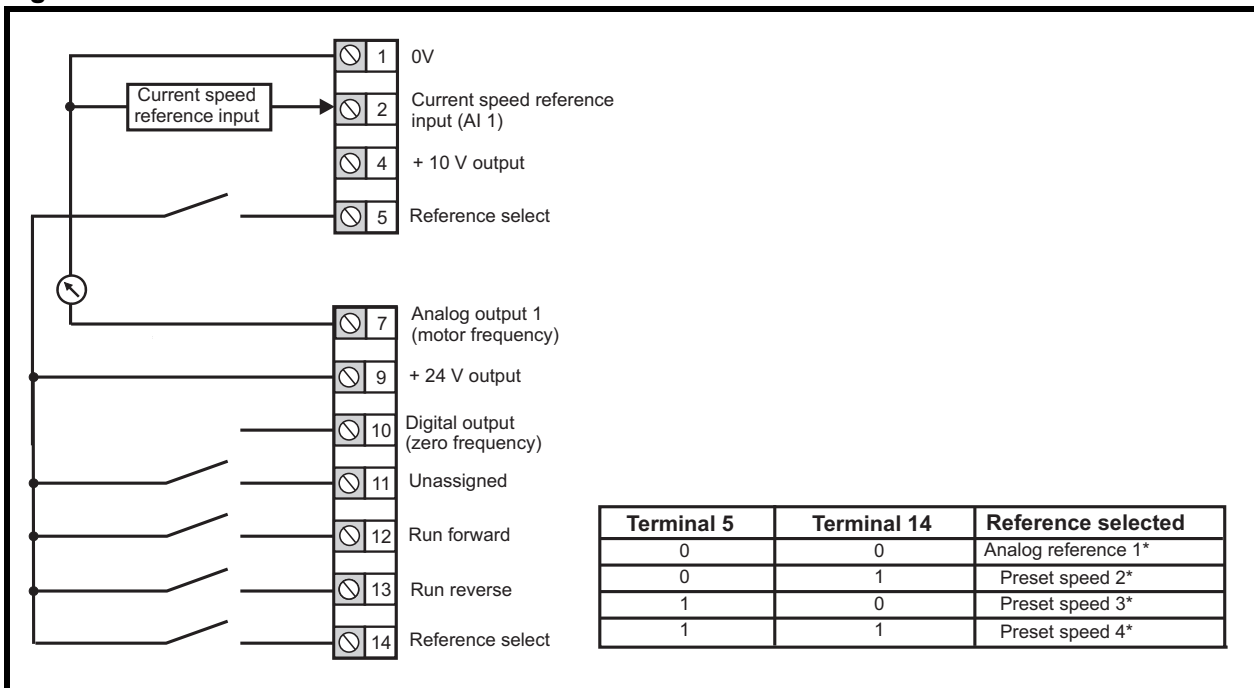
1 0V

Current speed reference input

2 Current speed reference input (AI 1)

4 + 10 V output

5 Reference select

7 Analog output 1 (motor frequency)

9 + 24 V output

10 Digital output (zero frequency)

11 Unassigned

12 Run forward

13 Run reverse

14 Reference select

| Terminal 5 | Terminal 14 | Reference selected |
|---|---|---|
| 0 | 0 | Analog reference 1* |
| 0 | 1 | Preset speed 2* |
| 1 | 0 | Preset speed 3* |
| 1 | 1 | Preset speed 4* |